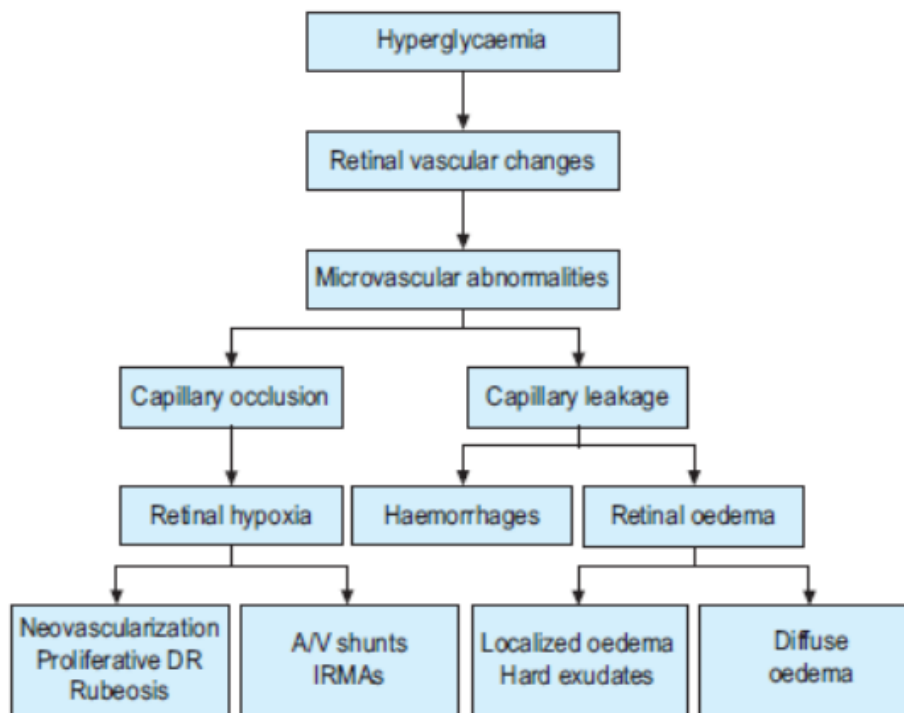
Hyperglycaemia

Retinal vascular changes

Microvascular abnormalities

Capillary occlusion

Capillary leakage

Retinal hypoxia

Haemorrhages

Retinal oedema

Neovascularization
Proliferative DR
Rubeosis

A/V shunts
IRMAs

Localized oedema
Hard exudates

Diffuse
oedema